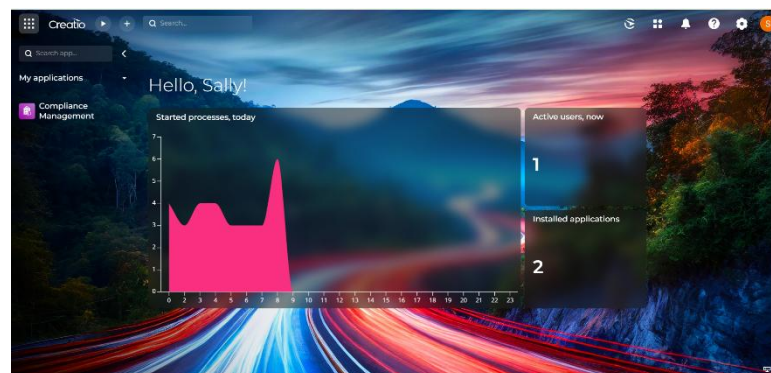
Creatio

Search...

Search app...

My applications

Compliance Management

Hello, Sally!

Started processes, today

7
6
5
4
3
2
1
0

0 1 2 3 4 5 6 7 8 9 10 11 12 13 14 15 16 17 18 19 20 21 22 23

Active users, now

1

Installed applications

2